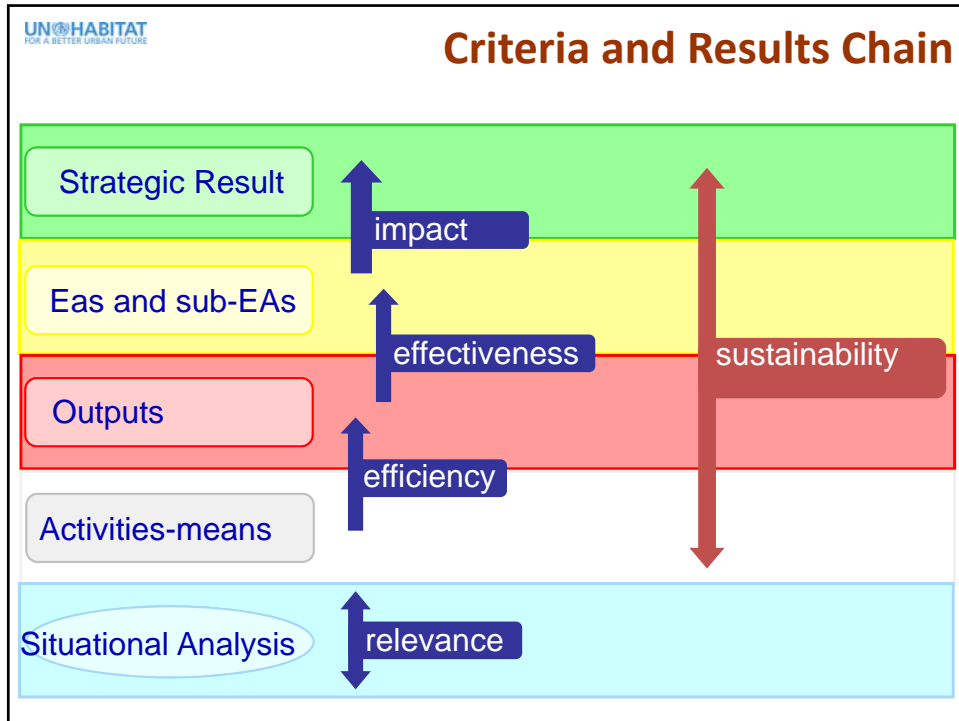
UN HABITAT
FOR A BETTER URBAN FUTURE

Criteria and Results Chain

Strategic Result

impact

Eas and sub-EAs

effectiveness

sustainability

Outputs

efficiency

Activities-means

Situational Analysis

relevance